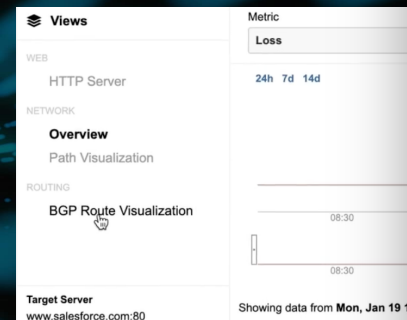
Views

WEB

HTTP Server

NETWORK

Overview

Path Visualization

ROUTING

BGP Route Visualization

Target Server

www.salesforce.com:80

Metric

Loss

24h 7d 14d

08:30

08:30

Showing data from **Mon, Jan 19 1**